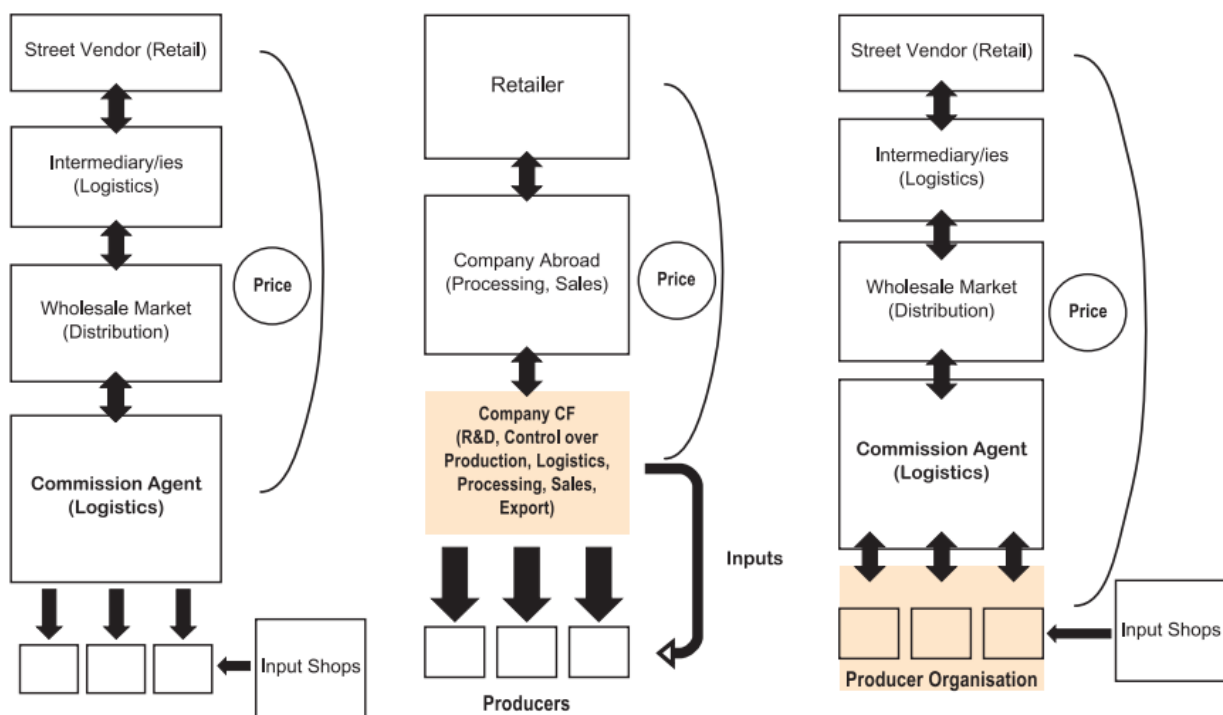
Street Vendor (Retail)

Intermediary/ies (Logistics)

Wholesale Market (Distribution)

Commission Agent (Logistics)

Price

Input Shops

Retailer

Company Abroad (Processing, Sales)

Price

Company CF (R&D, Control over Production, Logistics, Processing, Sales, Export)

Inputs

Producers

Street Vendor (Retail)

Intermediary/ies (Logistics)

Wholesale Market (Distribution)

Commission Agent (Logistics)

Price

Input Shops

Producer Organisation